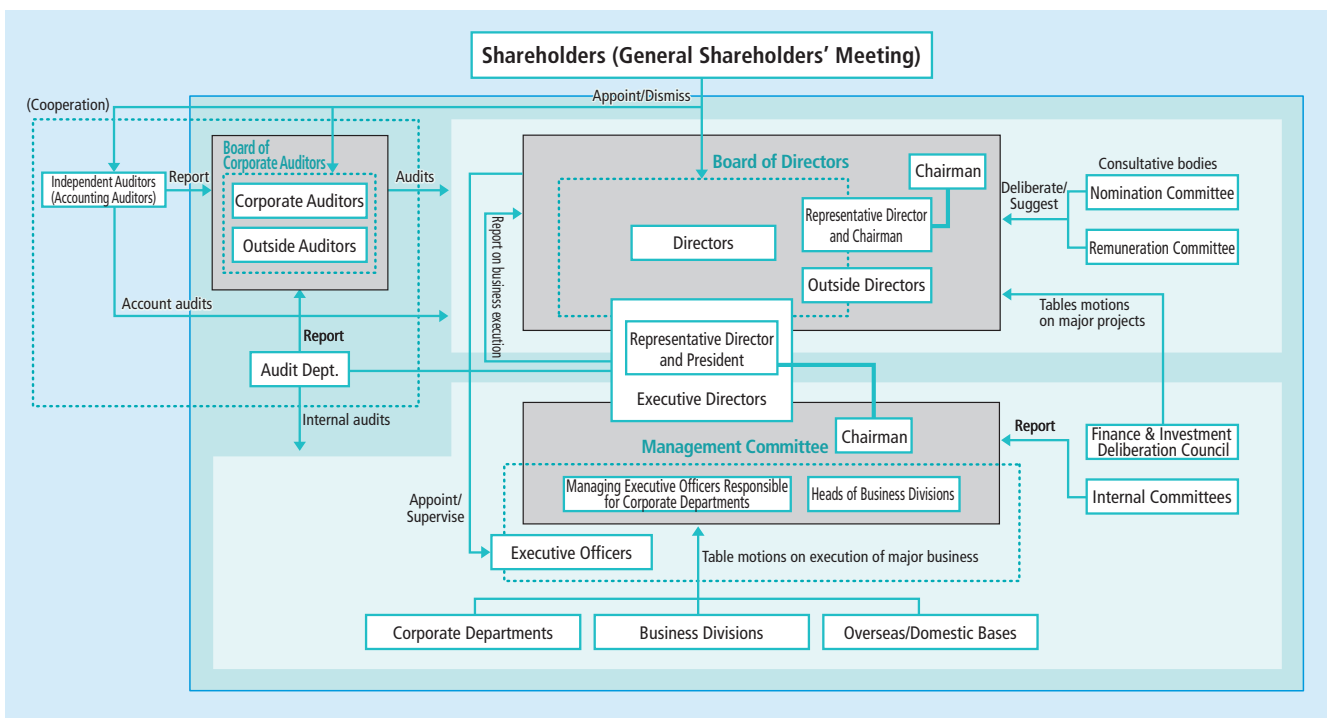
Shareholders (General Shareholders' Meeting)

(Cooperation)

Appoint/Dismiss

Board of Corporate Auditors

Corporate Auditors

Outside Auditors

Independent Auditors (Accounting Auditors)

Report

Audits

Account audits

Report

Audit Dept.

Internal audits

Board of Directors

Chairman

Representative Director and Chairman

Directors

Outside Directors

Report on business execution

Representative Director and President

Executive Directors

Consultative bodies

Deliberate/ Suggest

Nomination Committee

Remuneration Committee

Tables motions on major projects

Management Committee

Chairman

Report

Finance & Investment Deliberation Council

Internal Committees

Managing Executive Officers Responsible for Corporate Departments

Heads of Business Divisions

Appoint/ Supervise

Executive Officers

Table motions on execution of major business

Corporate Departments

Business Divisions

Overseas/Domestic Bases